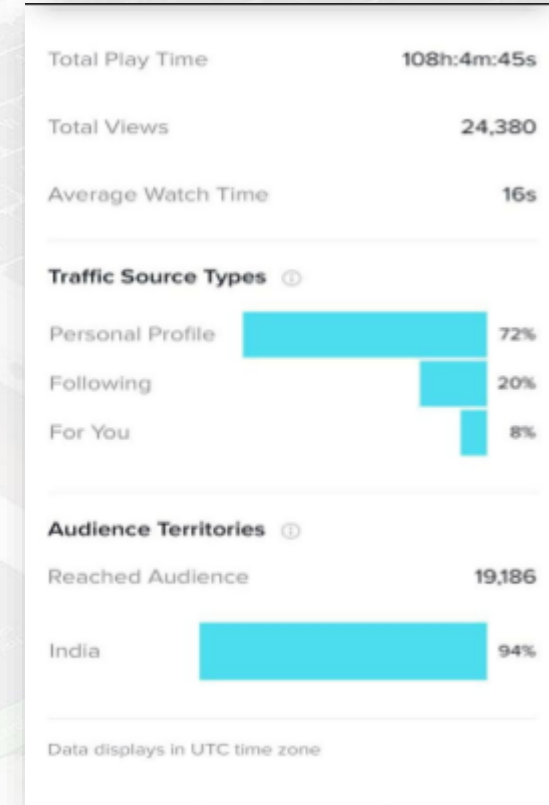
Total Play Time 108h:4m:45s

Total Views 24,380

Average Watch Time 16s

Traffic Source Types

Personal Profile 72%

Following 20%

For You 8%

Audience Territories

Reached Audience 19,186

India 94%

Data displays in UTC time zone